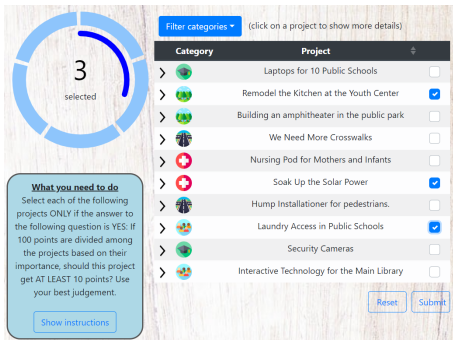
3
selected

Filter categories ▾ (click on a project to show more details)

| Category | Project | |
|---|---|---|
| | Laptops for 10 Public Schools | |
| | Remodel the Kitchen at the Youth Center | |
| | Building an amphitheater in the public park | |
| | We Need More Crosswalks | |
| | Nursing Pod for Mothers and Infants | |
| | Soak Up the Solar Power | |
| | Hump Installationer for pedestrians. | |
| | Laundry Access in Public Schools | |
| | Security Cameras | |
| | Interactive Technology for the Main Library | |

What you need to do
Select each of the following projects ONLY if the answer to the following question is YES: If 100 points are divided among the projects based on their importance, should this project get AT LEAST 10 points? Use your best judgement.

Show instructions

Reset Submit